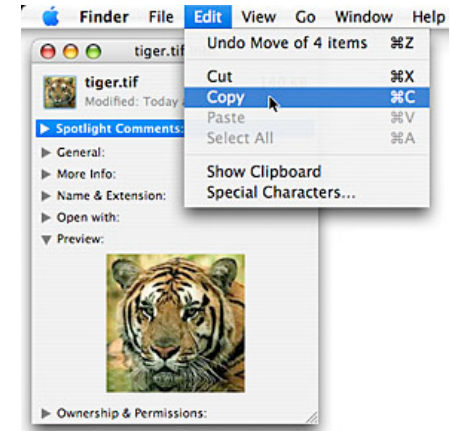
Finder File Edit View Go Window Help

tiger.tif

tiger.tif
Modified: Today a

Spotlight Comments:
General:
More Info:
Name & Extension:
Open with:
Preview:

Ownership & Permissions:

Undo Move of 4 items ⌘Z
Cut ⌘X
Copy ⌘C
Paste ⌘V
Select All ⌘A
Show Clipboard
Special Characters...